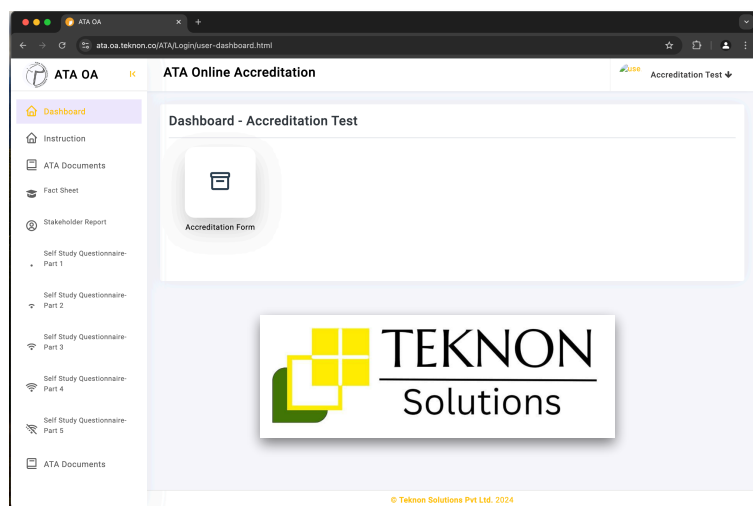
ATA OA
ata.oa.teknon.co/ATA/Login/user-dashboard.html

ATA OA
ATA Online Accreditation
Accreditation Test

Dashboard
Instruction
ATA Documents
Fact Sheet
Stakeholder Report
Self Study Questionnaire-Part 1
Self Study Questionnaire-Part 2
Self Study Questionnaire-Part 3
Self Study Questionnaire-Part 4
Self Study Questionnaire-Part 5
ATA Documents

Dashboard - Accreditation Test

Accreditation Form

TEKNON
Solutions

© Teknon Solutions Pvt Ltd. 2024